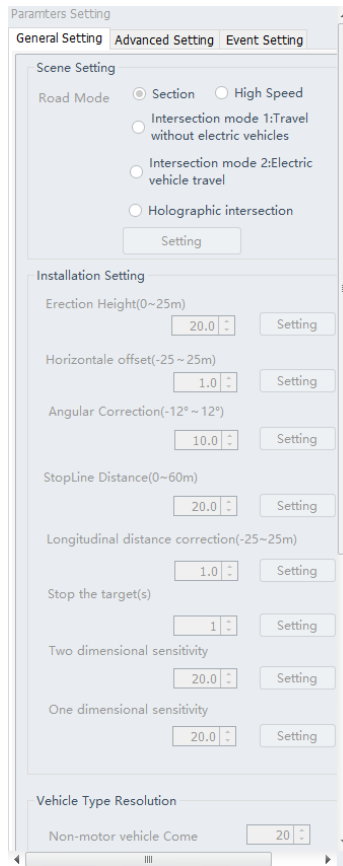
Paramters Setting

General Setting | Advanced Setting | Event Setting

Scene Setting

Road Mode

Section

High Speed

Intersection mode 1:Travel without electric vehicles

Intersection mode 2:Electric vehicle travel

Holographic intersection

Setting

Installation Setting

Erection Height(0~25m)

20.0

Setting

Horizontale offset(-25 ~ 25m)

1.0

Setting

Angular Correction(-12° ~ 12°)

10.0

Setting

StopLine Distance(0~60m)

20.0

Setting

Longitudinal distance correction(-25~25m)

1.0

Setting

Stop the target(s)

1

Setting

Two dimensional sensitivity

20.0

Setting

One dimensional sensitivity

20.0

Setting

Vehicle Type Resolution

Non-motor vehicle Come

20